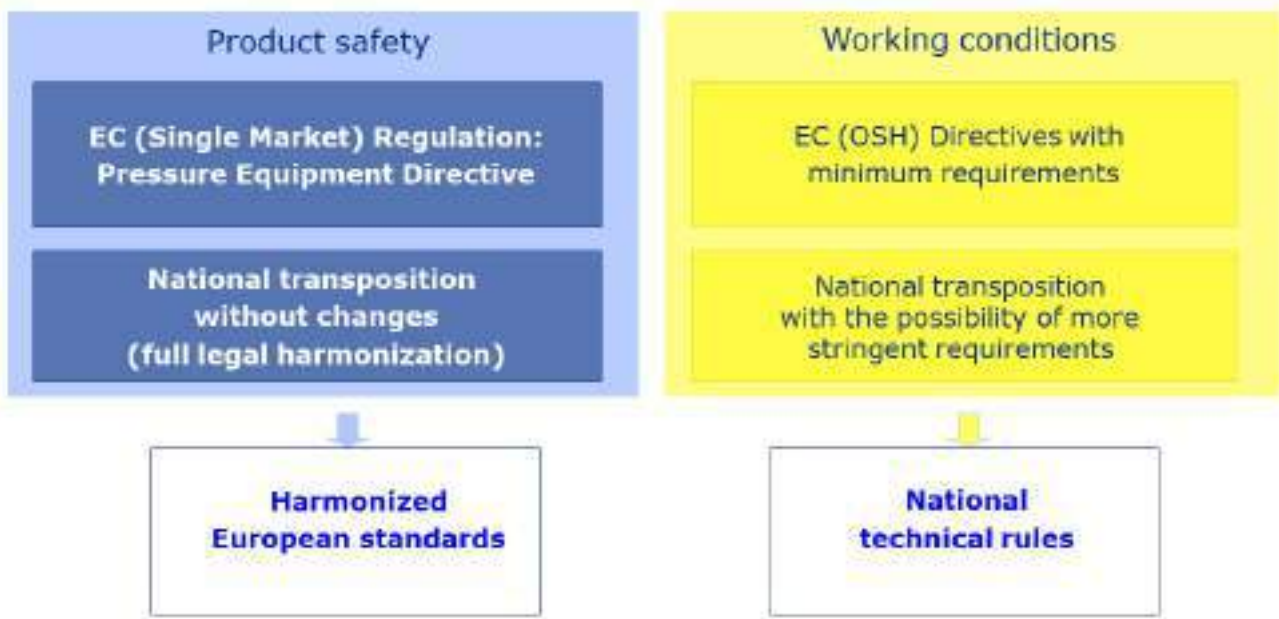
Product safety

EC (Single Market) Regulation: Pressure Equipment Directive

National transposition without changes (full legal harmonization)

Harmonized European standards

Working conditions

EC (OSH) Directives with minimum requirements

National transposition with the possibility of more stringent requirements

National technical rules